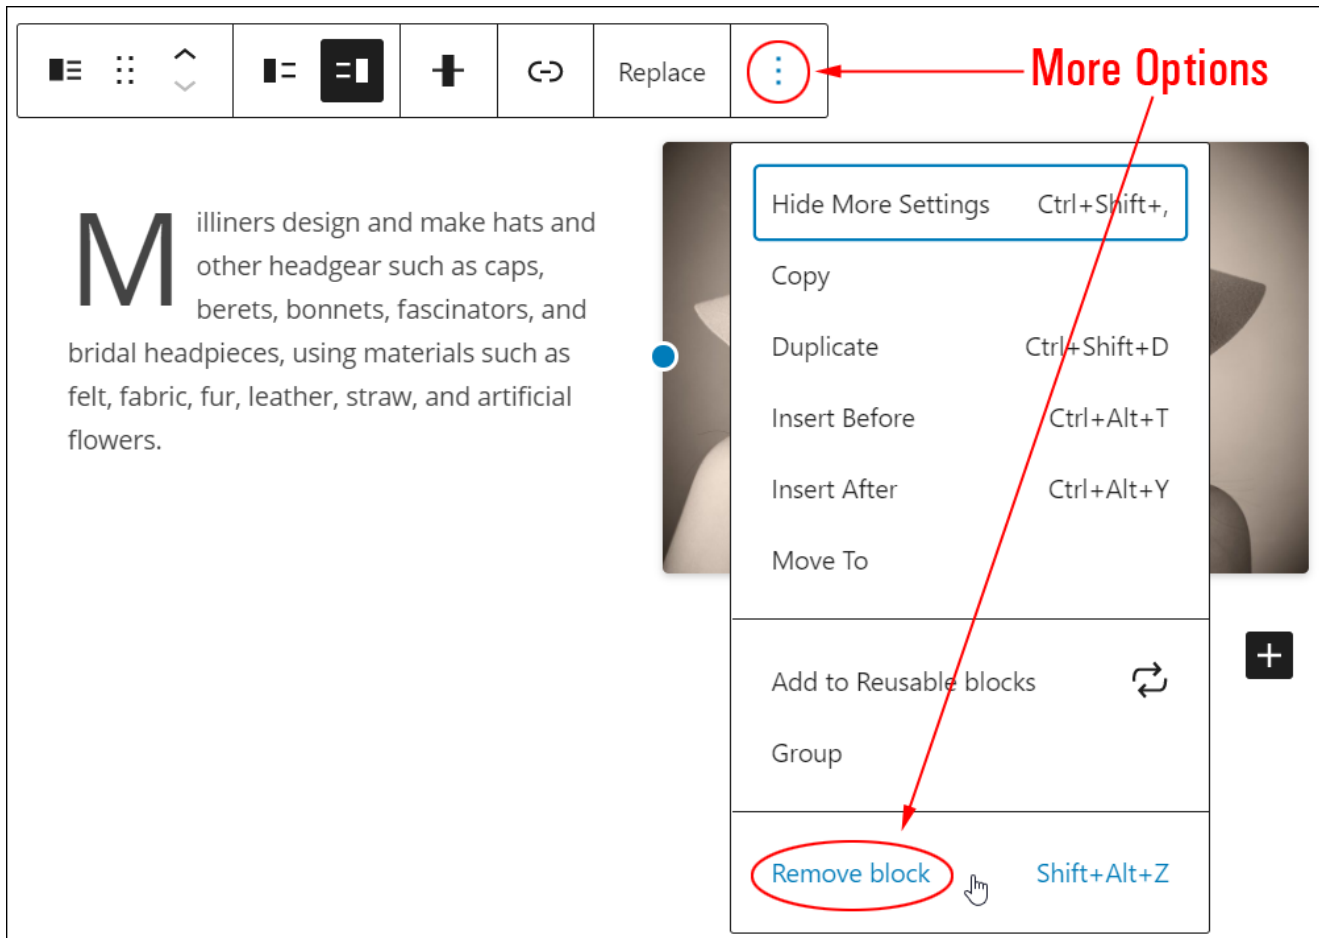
Replace

More Options

Milliners design and make hats and other headgear such as caps, berets, bonnets, fascinators, and bridal headpieces, using materials such as felt, fabric, fur, leather, straw, and artificial flowers.

Hide More Settings Ctrl+Shift+,

Copy

Duplicate Ctrl+Shift+D

Insert Before Ctrl+Alt+T

Insert After Ctrl+Alt+Y

Move To

Add to Reusable blocks

Group

Remove block Shift+Alt+Z